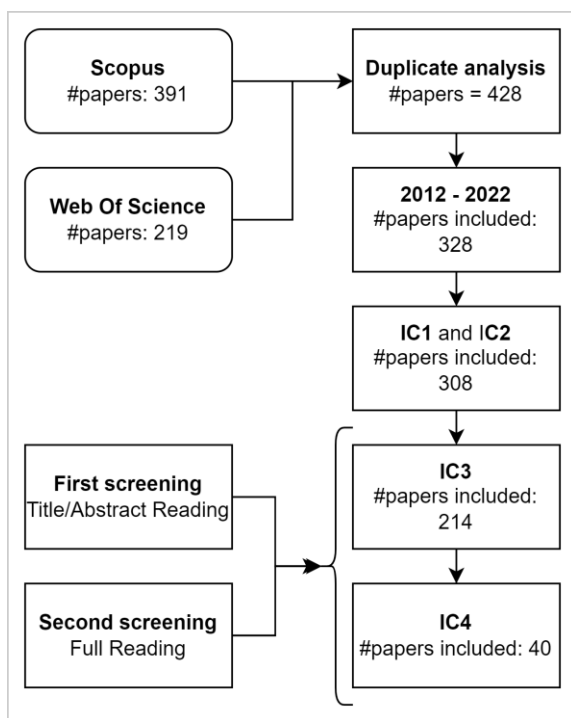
**Scopus**
#papers: 391

**Web Of Science**
#papers: 219

**Duplicate analysis**
#papers = 428

**2012 - 2022**
#papers included: 328

**IC1** and I**C2**
#papers included: 308

**First screening**
Title/Abstract Reading

**Second screening**
Full Reading

**IC3**
#papers included: 214

**IC4**
#papers included: 40